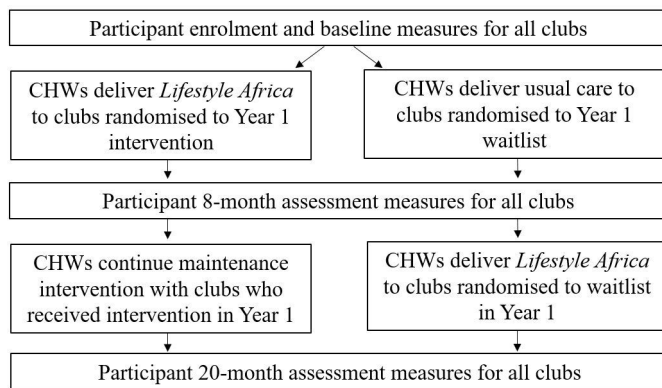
Participant enrolment and baseline measures for all clubs

CHWs deliver *Lifestyle Africa* to clubs randomised to Year 1 intervention

CHWs deliver usual care to clubs randomised to Year 1 waitlist

Participant 8-month assessment measures for all clubs

CHWs continue maintenance intervention with clubs who received intervention in Year 1

CHWs deliver *Lifestyle Africa* to clubs randomised to waitlist in Year 1

Participant 20-month assessment measures for all clubs